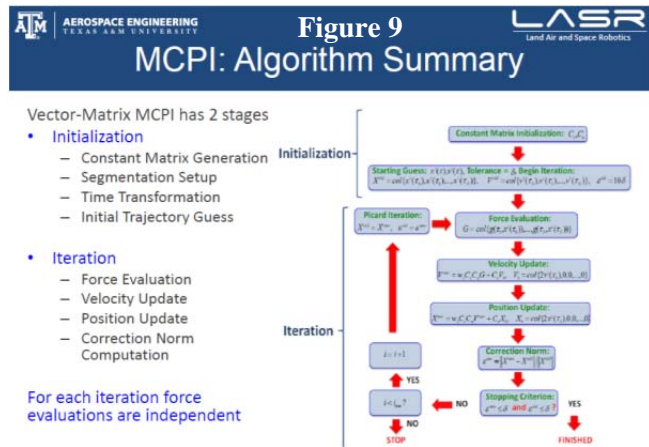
A&M AEROSPACE ENGINEERING TEXAS A&M UNIVERSITY

Figure 9

LASR Land Air and Space Robotics

MCPI: Algorithm Summary

Vector-Matrix MCPI has 2 stages
• Initialization
– Constant Matrix Generation
– Segmentation Setup
– Time Transformation
– Initial Trajectory Guess

• Iteration
– Force Evaluation
– Velocity Update
– Position Update
– Correction Norm Computation

For each iteration force evaluations are independent

Initialization

Constant Matrix Initialization: $C_x C_v$

Starting Guess: $x(\tau)$, $v(\tau)$, Tolerance = $\epsilon$, & Begin Iteration:
$X^{old} = col[x(\tau_0), x(\tau_1), \ldots, x(\tau_N)]$, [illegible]

Iteration

Picard Iteration: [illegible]

Force Evaluation: $G = col[g(\tau, x(\tau_0)), \ldots, g(\tau, x(\tau_N))]$

Velocity Update: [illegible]

Position Update: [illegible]

Correction Norm: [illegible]

$i = i+1$

YES

$i < i_{max}$?

NO

STOP

Stopping Criterion: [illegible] and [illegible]?

NO

YES

FINISHED